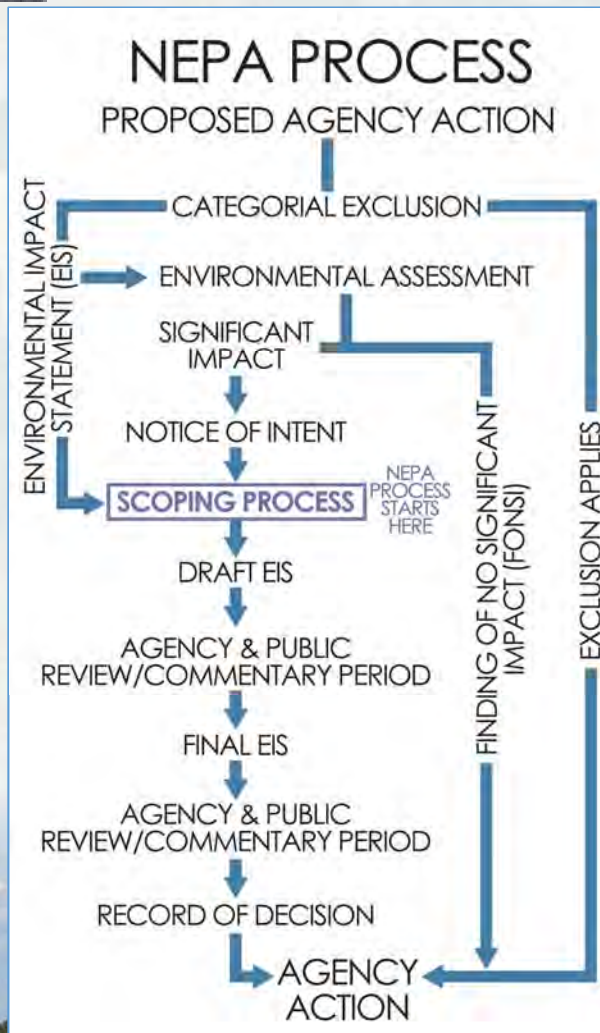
NEPA PROCESS

PROPOSED AGENCY ACTION

CATEGORIAL EXCLUSION

ENVIRONMENTAL IMPACT STATEMENT (EIS)

ENVIRONMENTAL ASSESSMENT

SIGNIFICANT IMPACT

NOTICE OF INTENT

SCOPING PROCESS

NEPA PROCESS STARTS HERE

DRAFT EIS

AGENCY & PUBLIC REVIEW/COMMENTARY PERIOD

FINAL EIS

AGENCY & PUBLIC REVIEW/COMMENTARY PERIOD

RECORD OF DECISION

FINDING OF NO SIGNIFICANT IMPACT (FONSI)

EXCLUSION APPLIES

AGENCY ACTION